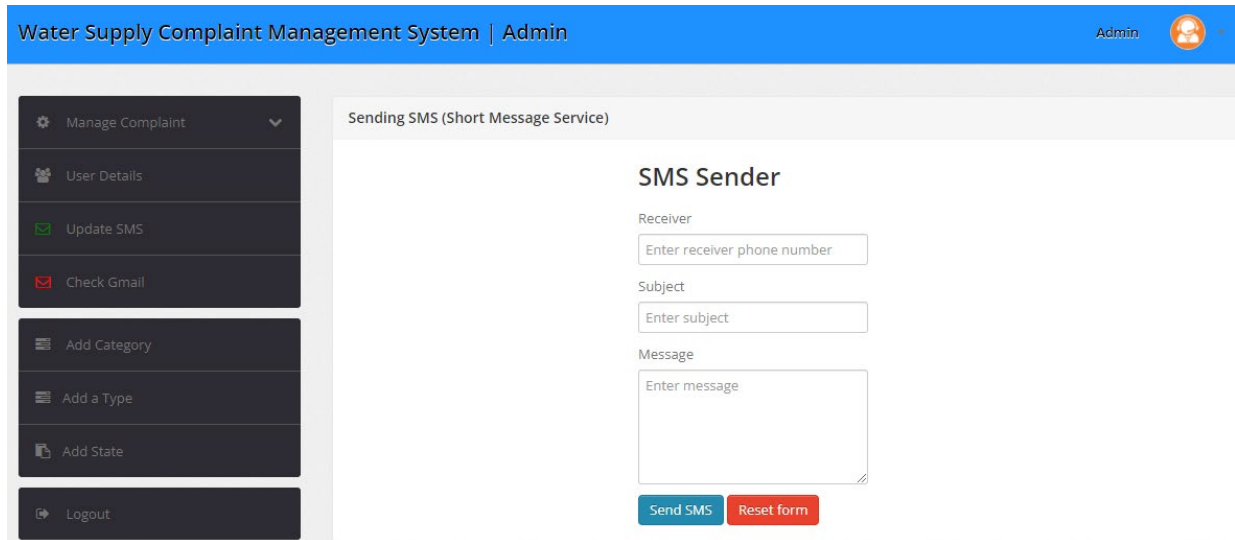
Water Supply Complaint Management System | Admin

Admin

Manage Complaint

User Details

Update SMS

Check Gmail

Add Category

Add a Type

Add State

Logout

Sending SMS (Short Message Service)

SMS Sender

Receiver

Enter receiver phone number

Subject

Enter subject

Message

Enter message

Send SMS

Reset form